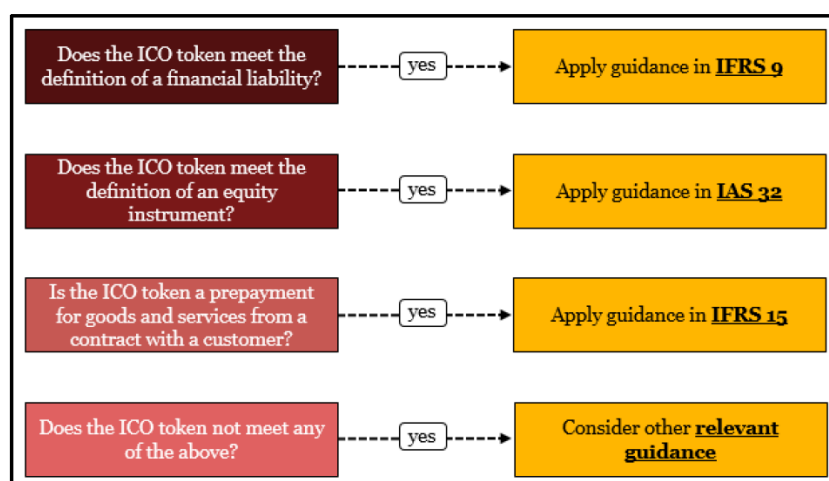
Does the ICO token meet the definition of a financial liability?

yes

Apply guidance in **IFRS 9**

Does the ICO token meet the definition of an equity instrument?

yes

Apply guidance in **IAS 32**

Is the ICO token a prepayment for goods and services from a contract with a customer?

yes

Apply guidance in **IFRS 15**

Does the ICO token not meet any of the above?

yes

Consider other **relevant guidance**